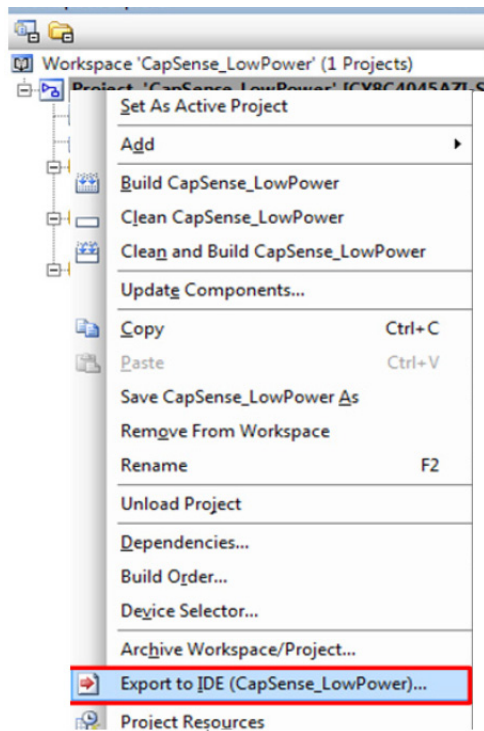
Workspace 'CapSense_LowPower' (1 Projects)
Project 'CapSense_LowPower' [CY8C4045AZI-S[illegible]

Set As Active Project
Add
Build CapSense_LowPower
Clean CapSense_LowPower
Clean and Build CapSense_LowPower
Update Components...
Copy Ctrl+C
Paste Ctrl+V
Save CapSense_LowPower As
Remove From Workspace
Rename F2
Unload Project
Dependencies...
Build Order...
Device Selector...
Archive Workspace/Project...
Export to IDE (CapSense_LowPower)...
Project Resources